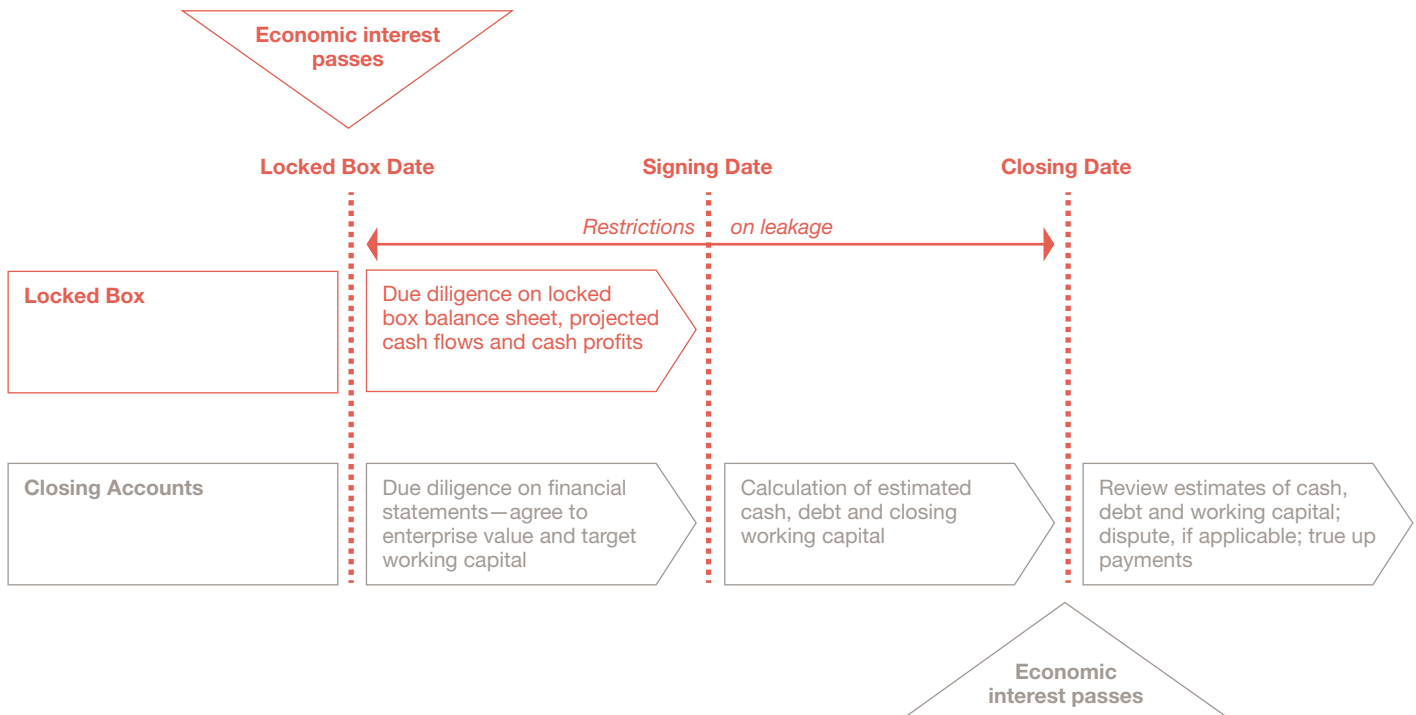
Economic interest passes

Locked Box Date

Signing Date

Closing Date

Restrictions on leakage

Locked Box

Due diligence on locked box balance sheet, projected cash flows and cash profits

Closing Accounts

Due diligence on financial statements—agree to enterprise value and target working capital

Calculation of estimated cash, debt and closing working capital

Review estimates of cash, debt and working capital; dispute, if applicable; true up payments

Economic interest passes